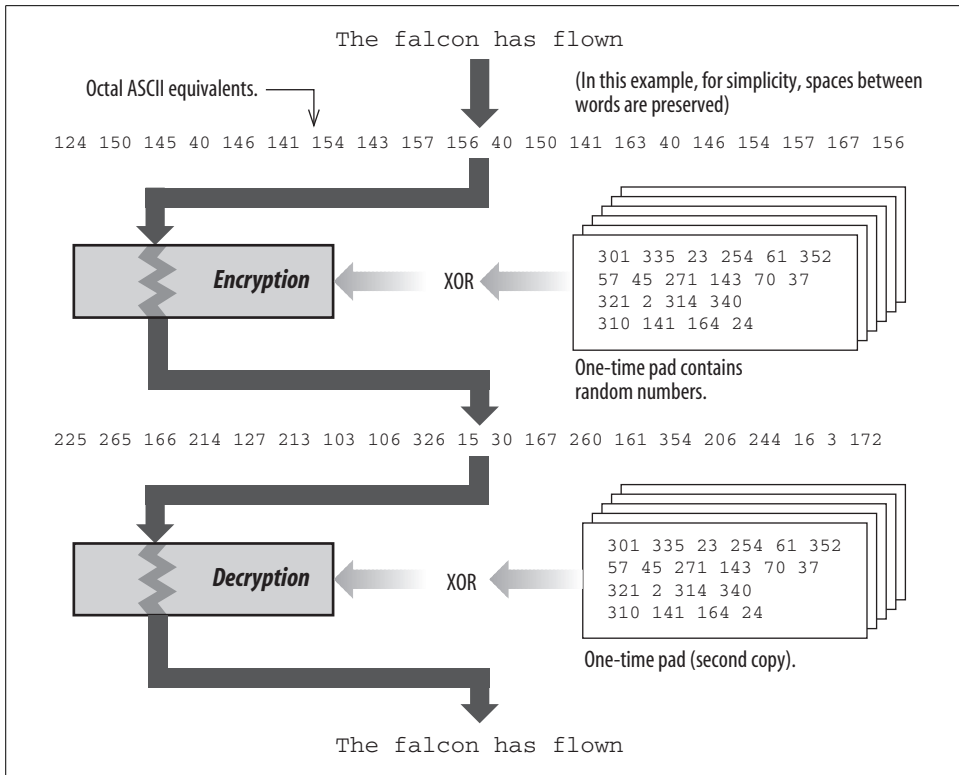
The falcon has flown

Octal ASCII equivalents.

(In this example, for simplicity, spaces between words are preserved)

124 150 145 40 146 141 154 143 157 156 40 150 141 163 40 146 154 157 167 156

Encryption

XOR

301 335 23 254 61 352
57 45 271 143 70 37
321 2 314 340
310 141 164 24

One-time pad contains random numbers.

225 265 166 214 127 213 103 106 326 15 30 167 260 161 354 206 244 16 3 172

Decryption

XOR

301 335 23 254 61 352
57 45 271 143 70 37
321 2 314 340
310 141 164 24

One-time pad (second copy).

The falcon has flown